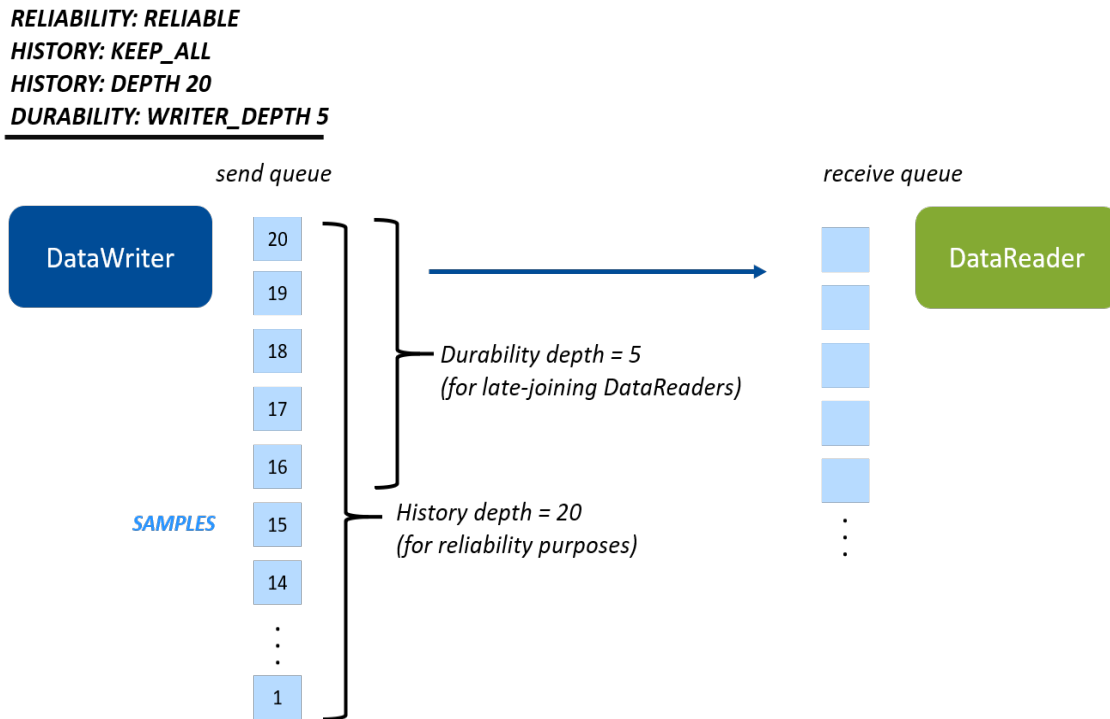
RELIABILITY: RELIABLE
HISTORY: KEEP_ALL
HISTORY: DEPTH 20
DURABILITY: WRITER_DEPTH 5

send queue

receive queue

DataWriter

DataReader

20
19
18
17
16
15
14
⋮
1

SAMPLES

Durability depth = 5
(for late-joining DataReaders)

History depth = 20
(for reliability purposes)

⋮